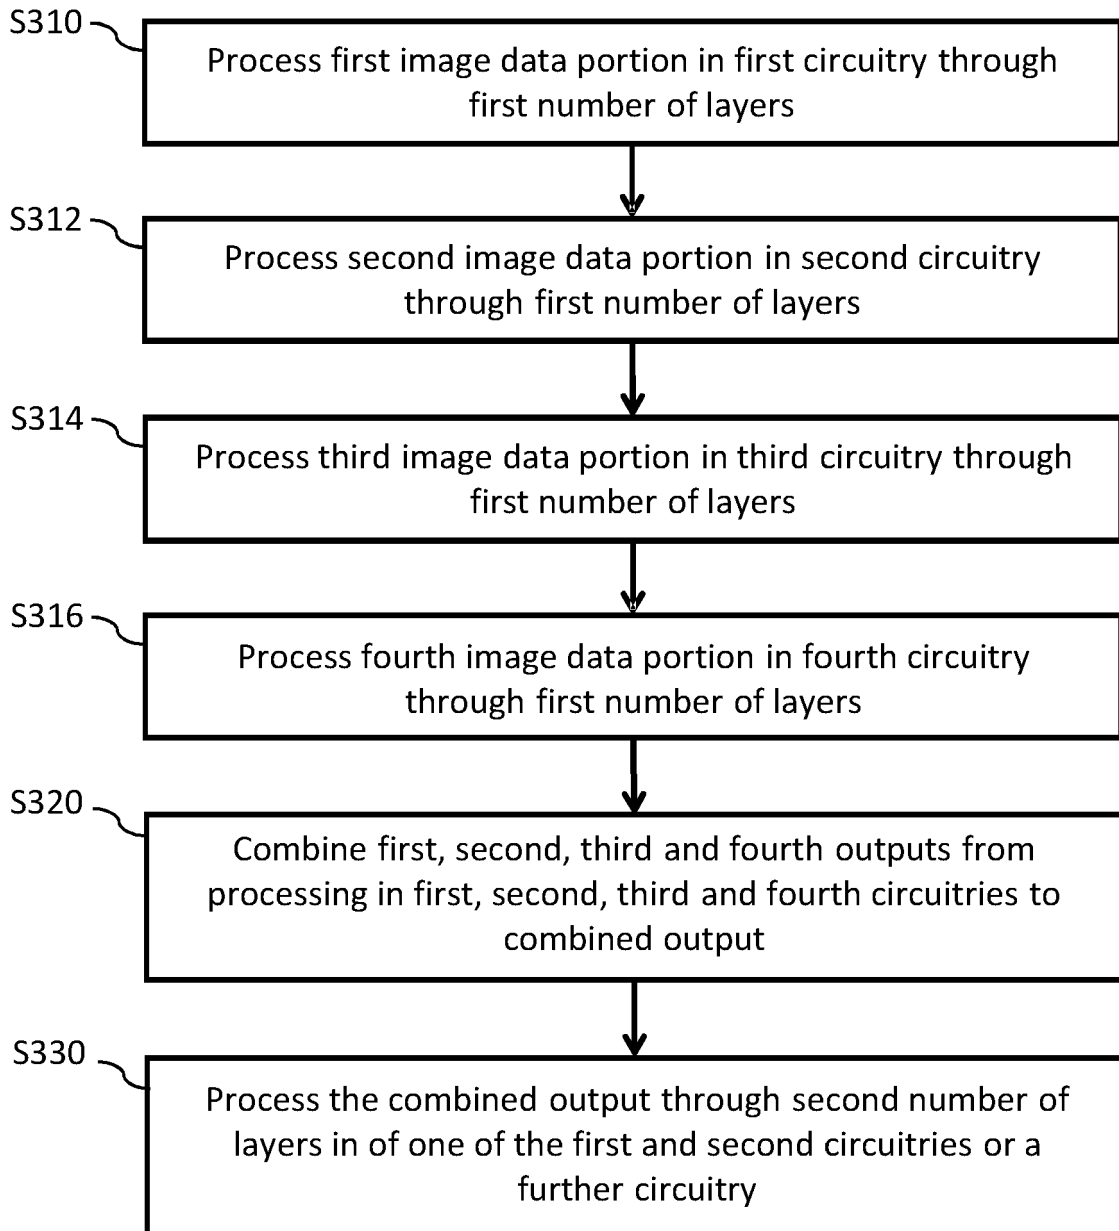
S310

Process first image data portion in first circuitry through first number of layers

S312

Process second image data portion in second circuitry through first number of layers

S314

Process third image data portion in third circuitry through first number of layers

S316

Process fourth image data portion in fourth circuitry through first number of layers

S320

Combine first, second, third and fourth outputs from processing in first, second, third and fourth circuitries to combined output

S330

Process the combined output through second number of layers in of one of the first and second circuitries or a further circuitry